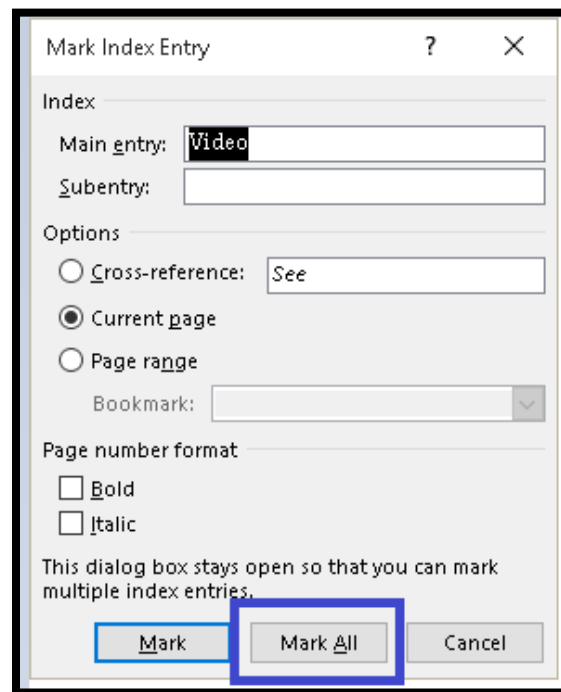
Mark Index Entry ? ×

Index

Main entry: Video

Subentry:

Options

Cross-reference: See

Current page

Page range

Bookmark:

Page number format

Bold

Italic

This dialog box stays open so that you can mark multiple index entries.

Mark

Mark All

Cancel